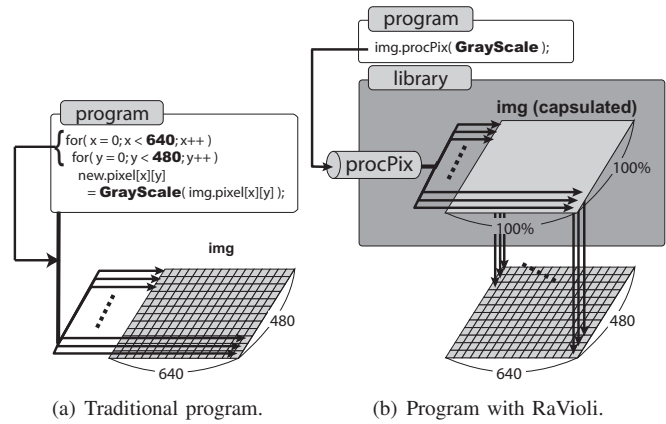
program

for( x = 0; x < **640**; x++ )
for( y = 0; y < **480**; y++ )
new.pixel[x][y]
= **GrayScale**( img.pixel[x][y] );

img

480

640

(a) Traditional program.

program

img.procPix( **GrayScale** );

library

img (capsulated)

procPix

100%

100%

480

640

(b) Program with RaVioli.